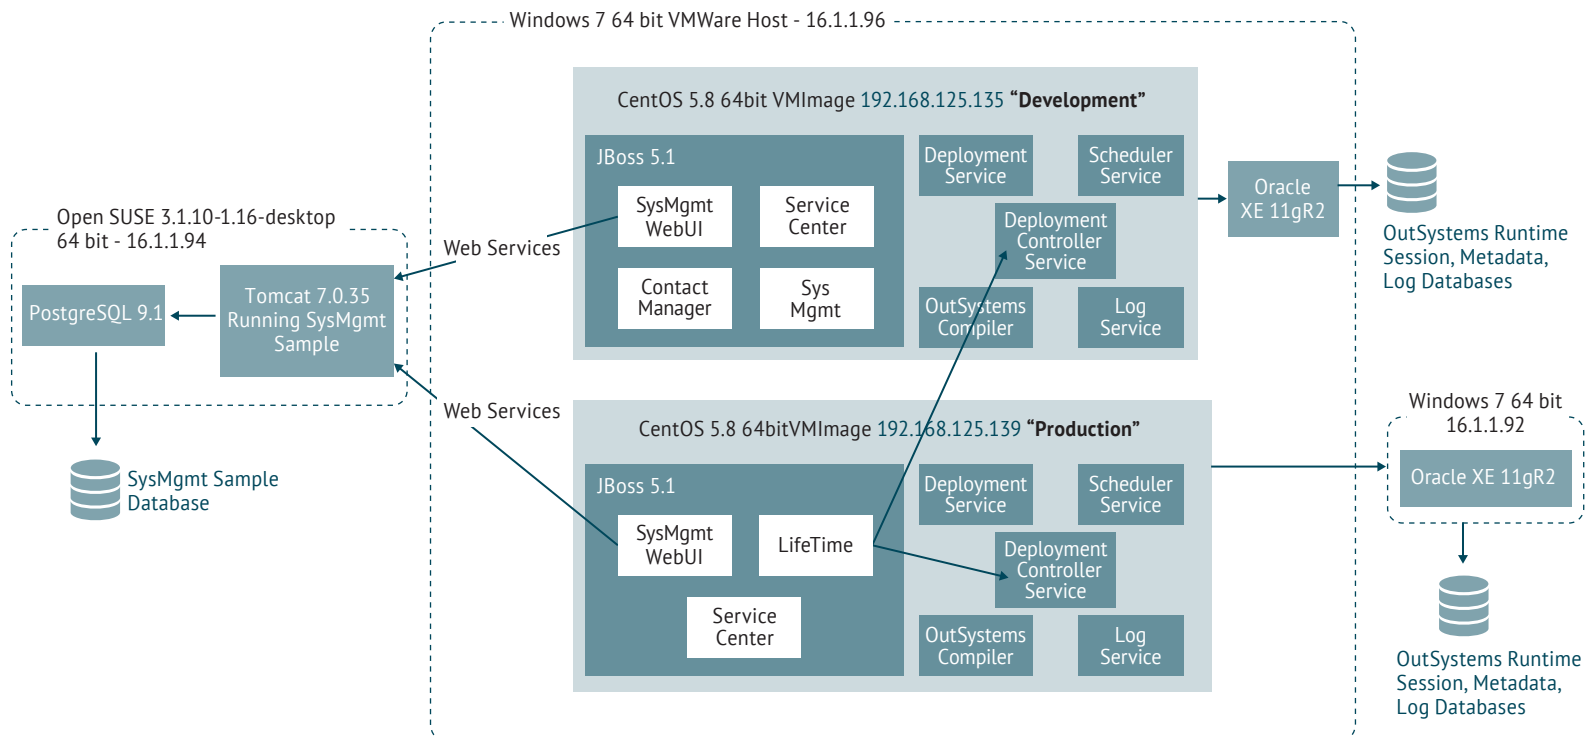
Windows 7 64 bit VMWare Host - 16.1.1.96

CentOS 5.8 64bit VMImage 192.168.125.135 **“Development”**

JBoss 5.1

SysMgmt WebUI

Service Center

Contact Manager

Sys Mgmt

Deployment Service

Scheduler Service

Deployment Controller Service

OutSystems Compiler

Log Service

Oracle XE 11gR2

OutSystems Runtime Session, Metadata, Log Databases

Open SUSE 3.1.10-1.16-desktop 64 bit - 16.1.1.94

PostgreSQL 9.1

Tomcat 7.0.35 Running SysMgmt Sample

Web Services

Web Services

SysMgmt Sample Database

CentOS 5.8 64bitVMImage 192.168.125.139 **“Production”**

JBoss 5.1

SysMgmt WebUI

LifeTime

Service Center

Deployment Service

Scheduler Service

Deployment Controller Service

OutSystems Compiler

Log Service

Windows 7 64 bit 16.1.1.92

Oracle XE 11gR2

OutSystems Runtime Session, Metadata, Log Databases